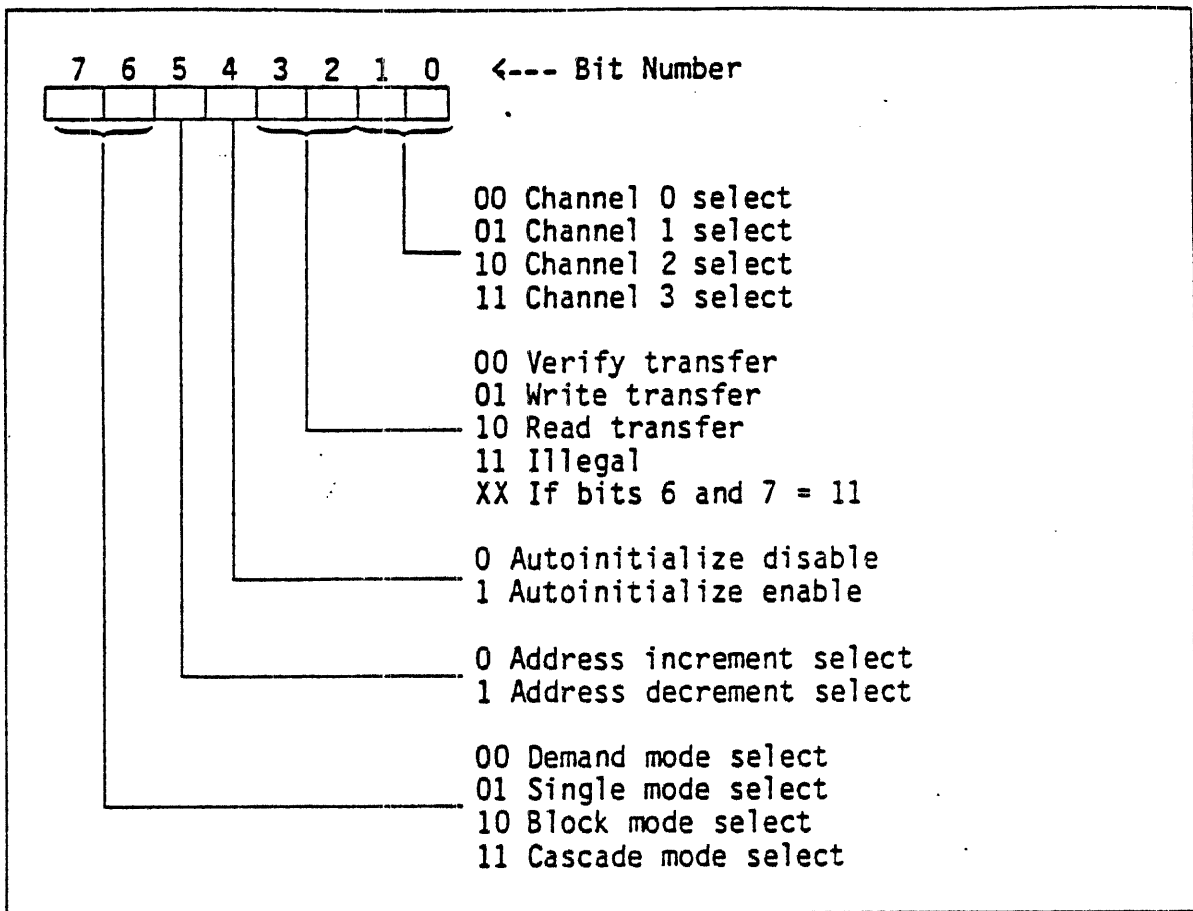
7 6 5 4 3 2 1 0 <--- Bit Number

00 Channel 0 select
01 Channel 1 select
10 Channel 2 select
11 Channel 3 select

00 Verify transfer
01 Write transfer
10 Read transfer
11 Illegal
XX If bits 6 and 7 = 11

0 Autoinitialize disable
1 Autoinitialize enable

0 Address increment select
1 Address decrement select

00 Demand mode select
01 Single mode select
10 Block mode select
11 Cascade mode select